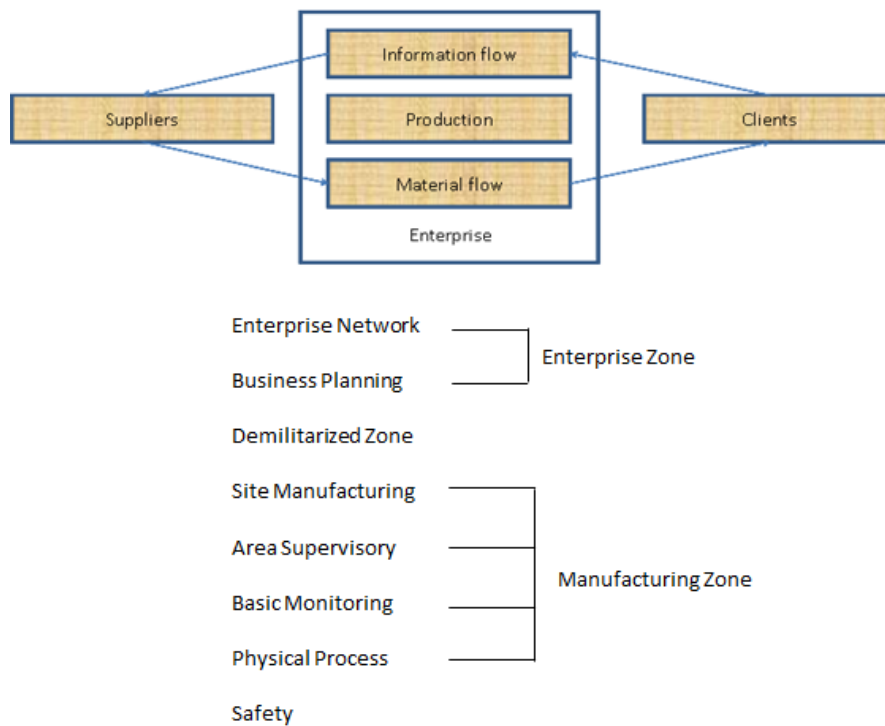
Information flow

Suppliers

Production

Clients

Material flow

Enterprise

Enterprise Network

Business Planning

Enterprise Zone

Demilitarized Zone

Site Manufacturing

Area Supervisory

Basic Monitoring

Physical Process

Manufacturing Zone

Safety